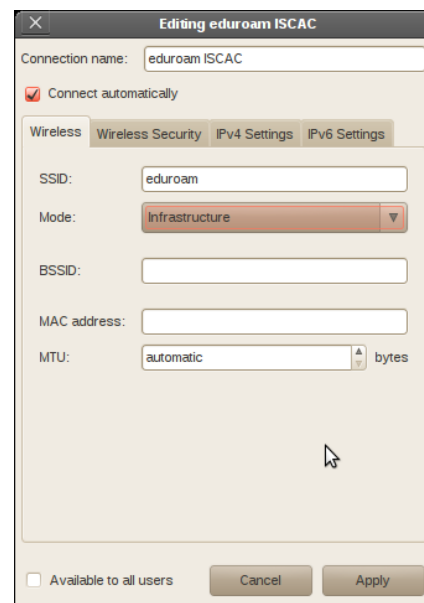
Editing eduroam ISCAC

Connection name: eduroam ISCAC

Connect automatically

Wireless | Wireless Security | IPv4 Settings | IPv6 Settings

SSID: eduroam

Mode: Infrastructure

BSSID:

MAC address:

MTU: automatic bytes

Available to all users

Cancel

Apply